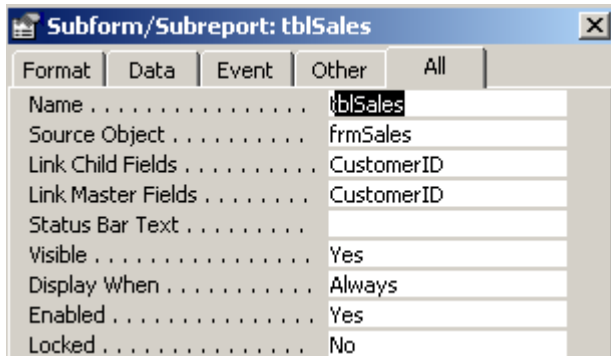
Subform/Subreport: tblSales

Format | Data | Event | Other | All

| | |
|---|---|
| Name . . . . . . . . . . . . . . . | tblSales |
| Source Object . . . . . . . . . . | frmSales |
| Link Child Fields . . . . . . . . | CustomerID |
| Link Master Fields . . . . . . . . | CustomerID |
| Status Bar Text . . . . . . . . . | |
| Visible . . . . . . . . . . . . . . . | Yes |
| Display When . . . . . . . . . . | Always |
| Enabled . . . . . . . . . . . . . . | Yes |
| Locked . . . . . . . . . . . . . . . | No |